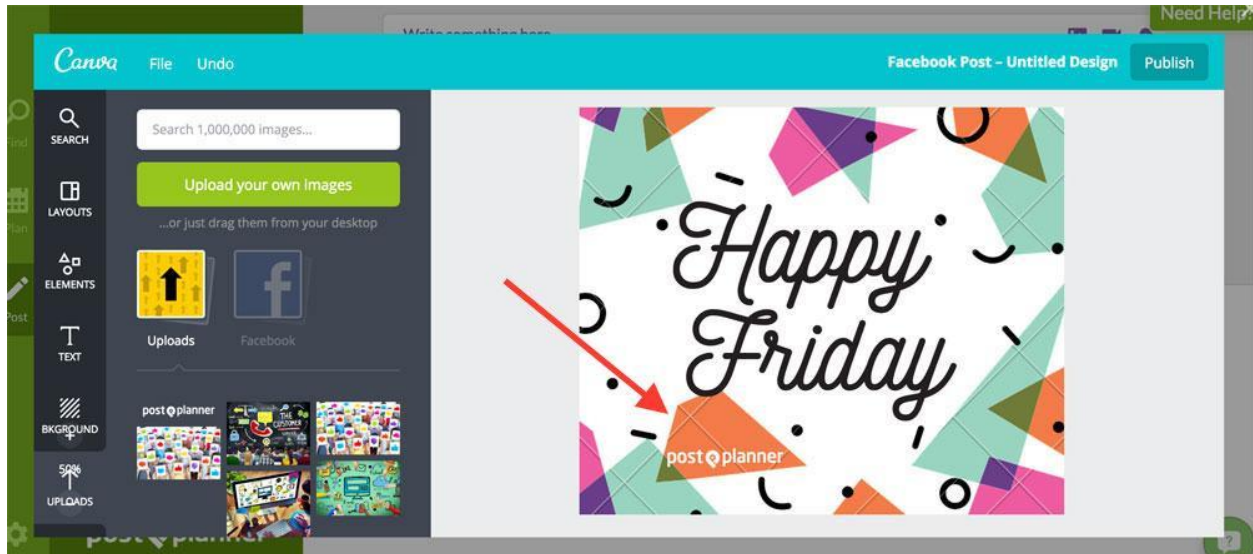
Need Help

Write something here

Canva File Undo

Facebook Post – Untitled Design

Publish

Find

Plan

Post

SEARCH

LAYOUTS

ELEMENTS

TEXT

BKGROUND

UPLOADS

50%

Search 1,000,000 images...

Upload your own images

...or just drag them from your desktop

Uploads

Facebook

post planner

THE CUSTOMER

Happy Friday

post planner

post planner